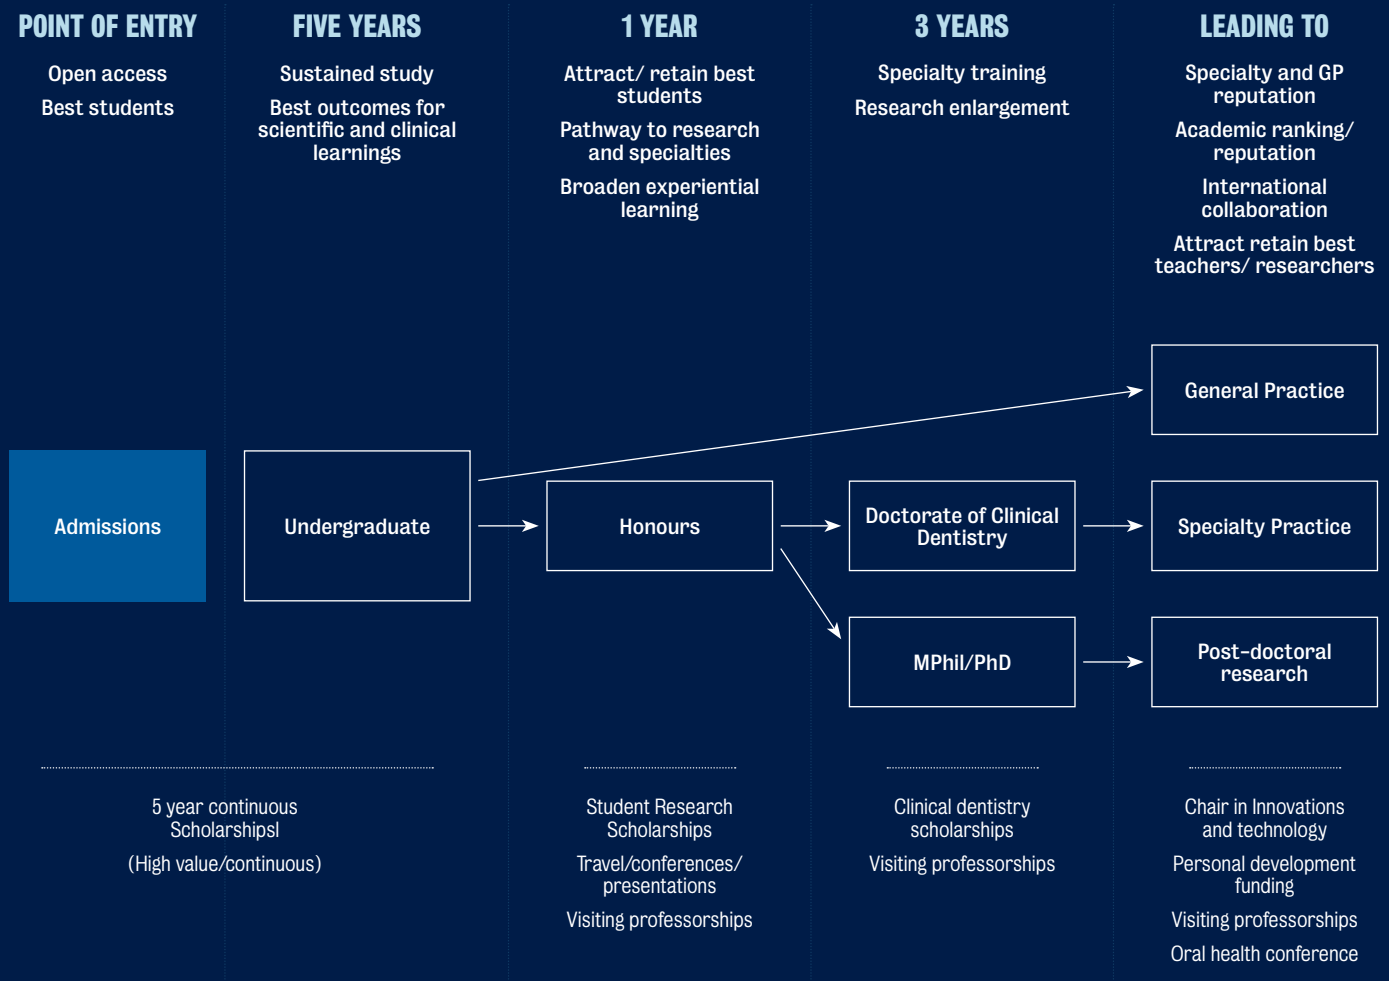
POINT OF ENTRY

Open access

Best students

FIVE YEARS

Sustained study

Best outcomes for scientific and clinical learnings

1 YEAR

Attract/ retain best students

Pathway to research and specialties

Broaden experiential learning

3 YEARS

Specialty training

Research enlargement

LEADING TO

Specialty and GP reputation

Academic ranking/ reputation

International collaboration

Attract retain best teachers/ researchers

General Practice

Admissions

Undergraduate

Honours

Doctorate of Clinical Dentistry

Specialty Practice

MPhil/PhD

Post-doctoral research

5 year continuous Scholarshipsl

(High value/continuous)

Student Research Scholarships

Travel/conferences/ presentations

Visiting professorships

Clinical dentistry scholarships

Visiting professorships

Chair in Innovations and technology

Personal development funding

Visiting professorships

Oral health conference